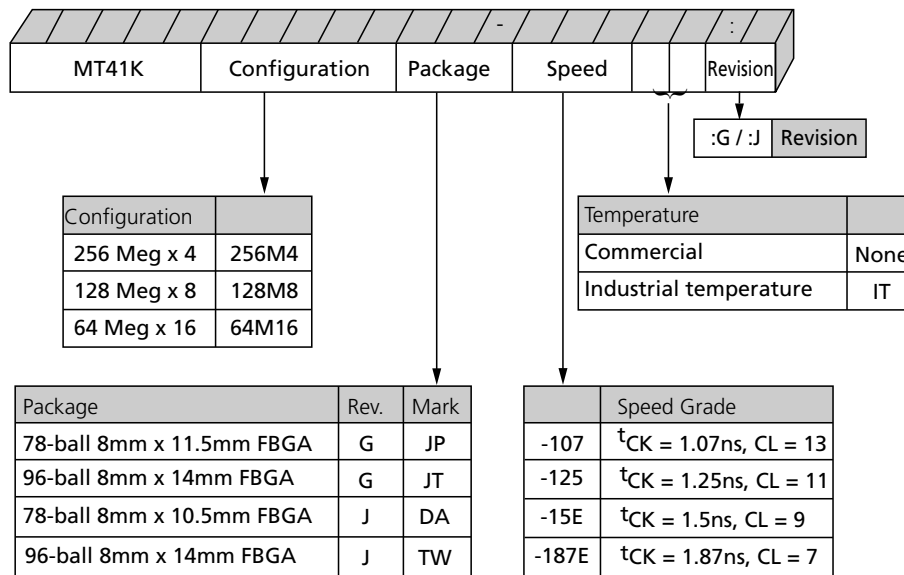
-

:

| MT41K | Configuration | Package | Speed | | | Revision |
|---|---|---|---|---|---|---|

| :G / :J | Revision |
|---|---|

| Configuration | |
|---|---|
| 256 Meg x 4 | 256M4 |
| 128 Meg x 8 | 128M8 |
| 64 Meg x 16 | 64M16 |

| Temperature | |
|---|---|
| Commercial | None |
| Industrial temperature | IT |

| Package | Rev. | Mark |
|---|---|---|
| 78-ball 8mm x 11.5mm FBGA | G | JP |
| 96-ball 8mm x 14mm FBGA | G | JT |
| 78-ball 8mm x 10.5mm FBGA | J | DA |
| 96-ball 8mm x 14mm FBGA | J | TW |

| | Speed Grade |
|---|---|
| -107 | $^tCK$ = 1.07ns, CL = 13 |
| -125 | $^tCK$ = 1.25ns, CL = 11 |
| -15E | $^tCK$ = 1.5ns, CL = 9 |
| -187E | $^tCK$ = 1.87ns, CL = 7 |